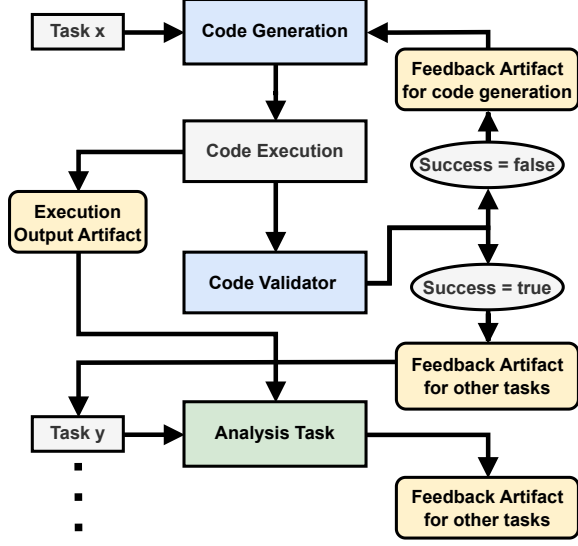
Task x

Code Generation

Feedback Artifact for code generation

Code Execution

Success = false

Execution Output Artifact

Code Validator

Success = true

Feedback Artifact for other tasks

Task y

Analysis Task

Feedback Artifact for other tasks